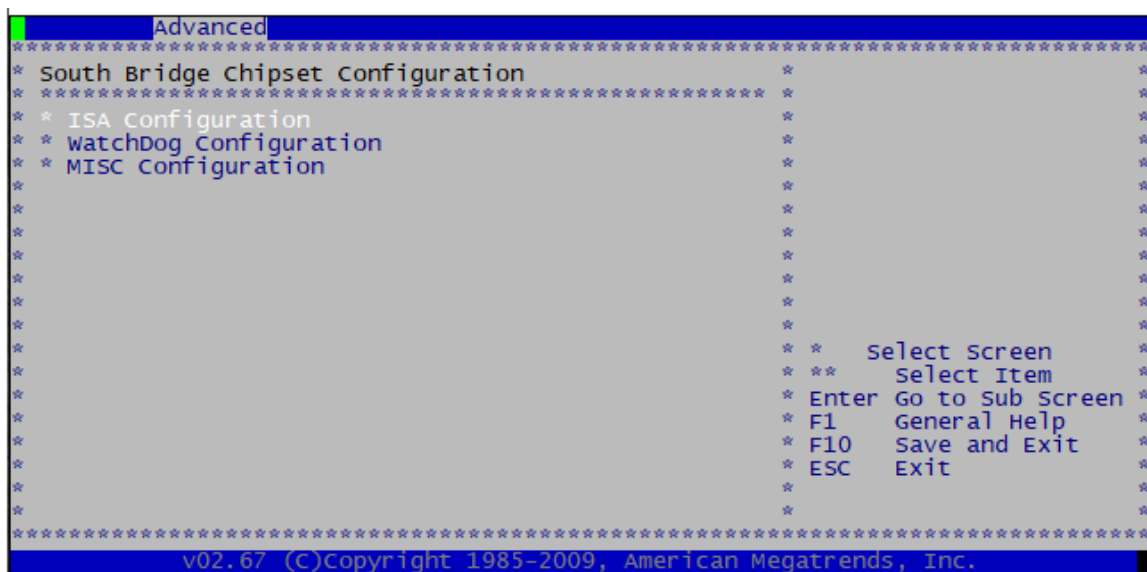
Advanced

South Bridge Chipset Configuration

* ISA Configuration
* WatchDog Configuration
* MISC Configuration

* Select Screen
** Select Item
Enter Go to Sub Screen
F1 General Help
F10 Save and Exit
ESC Exit

v02.67 (C)Copyright 1985-2009, American Megatrends, Inc.